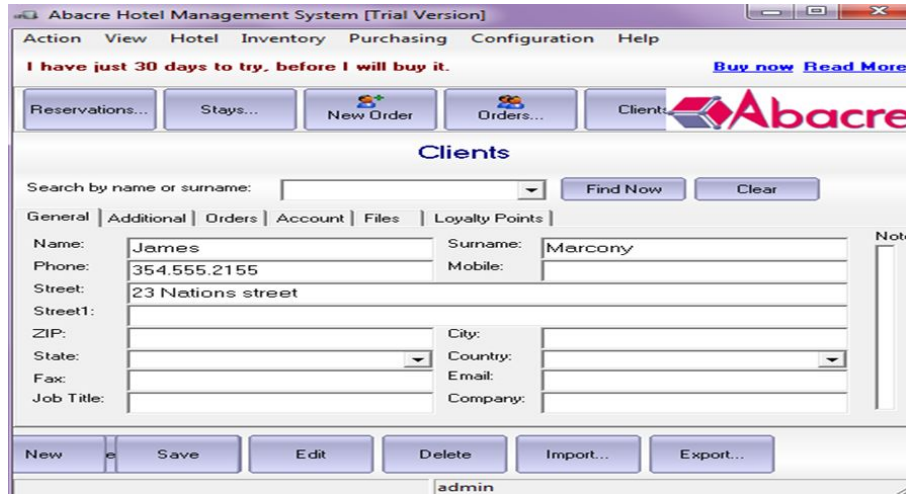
Abacre Hotel Management System [Trial Version]

Action View Hotel Inventory Purchasing Configuration Help

I have just 30 days to try, before I will buy it.

Buy now Read More

Reservations... Stays... New Order Orders... Client

Abacre

Clients

Search by name or surname:

Find Now Clear

General | Additional | Orders | Account | Files | Loyalty Points

Name: James
Surname: Marcony
Phone: 354.555.2155
Mobile:
Street: 23 Nations street
Street1:
ZIP:
City:
State:
Country:
Fax:
Email:
Job Title:
Company:

Note

New Save Edit Delete Import... Export...

admin